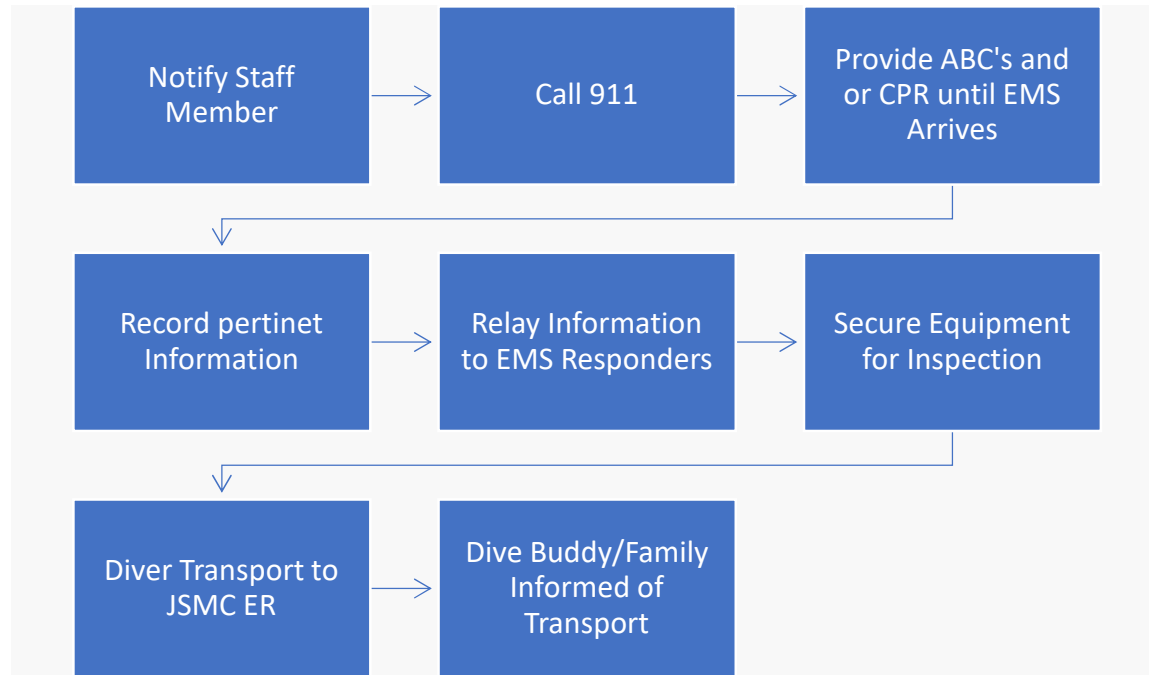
Notify Staff Member

Call 911

Provide ABC's and or CPR until EMS Arrives

Record pertinet Information

Relay Information to EMS Responders

Secure Equipment for Inspection

Diver Transport to JSMC ER

Dive Buddy/Family Informed of Transport